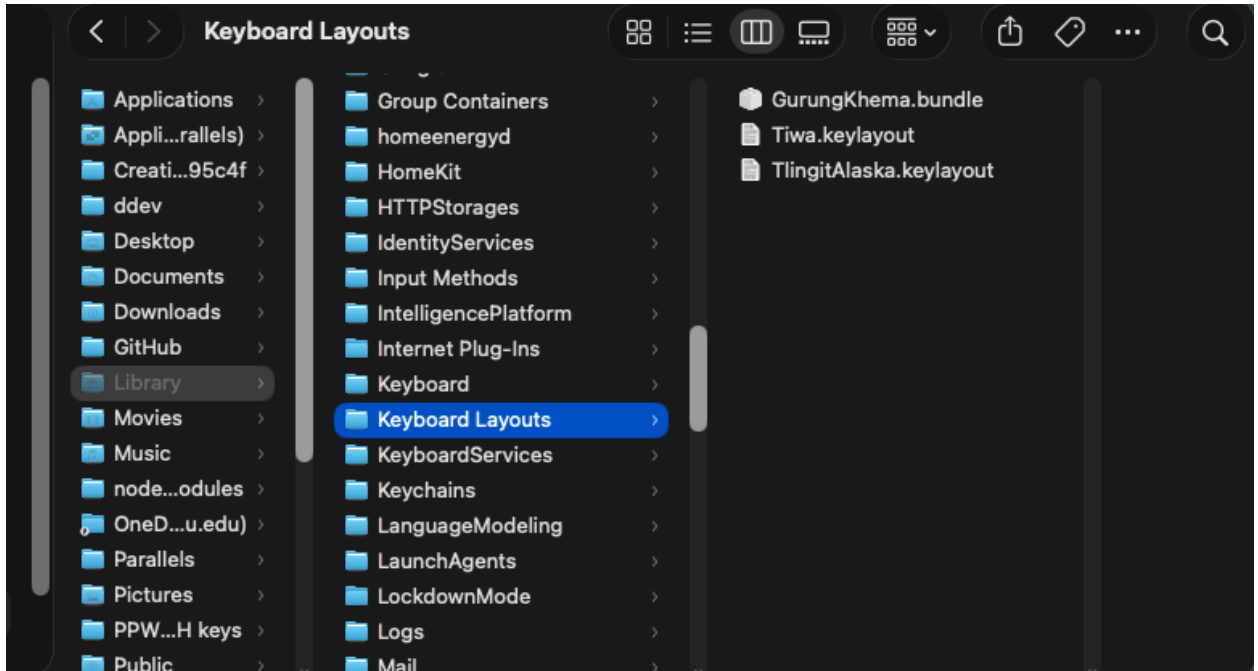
Keyboard Layouts

Applications
Appli...rallels)
Creati...95c4f
ddev
Desktop
Documents
Downloads
GitHub
Library
Movies
Music
node...odules
OneD...u.edu)
Parallels
Pictures
PPW...H keys
Public

Group Containers
homeenergyd
HomeKit
HTTPStorages
IdentityServices
Input Methods
IntelligencePlatform
Internet Plug-Ins
Keyboard
Keyboard Layouts
KeyboardServices
Keychains
LanguageModeling
LaunchAgents
LockdownMode
Logs
Mail

GurungKhema.bundle
Tiwa.keylayout
TlingitAlaska.keylayout